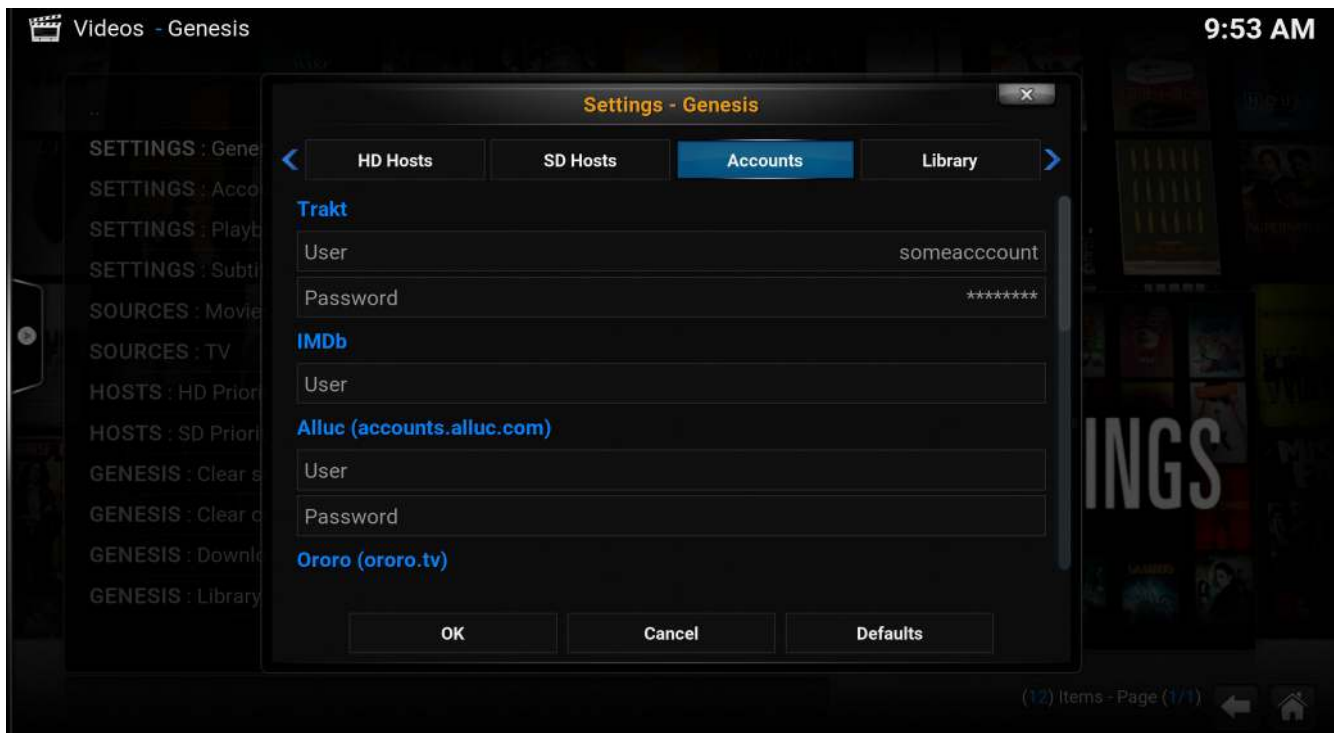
Videos - Genesis

9:53 AM

..

SETTINGS : Gene
SETTINGS : Acco
SETTINGS : Playb
SETTINGS : Subti
SOURCES : Movie
SOURCES : TV
HOSTS : HD Priori
HOSTS : SD Priori
GENESIS : Clear s
GENESIS : Clear c
GENESIS : Downl
GENESIS : Library

Settings - Genesis

HD Hosts | SD Hosts | Accounts | Library

Trakt

User someacccount

Password ********

IMDb

User

Alluc (accounts.alluc.com)

User

Password

Ororo (ororo.tv)

OK | Cancel | Defaults

INGS

(12) Items - Page (1/1)